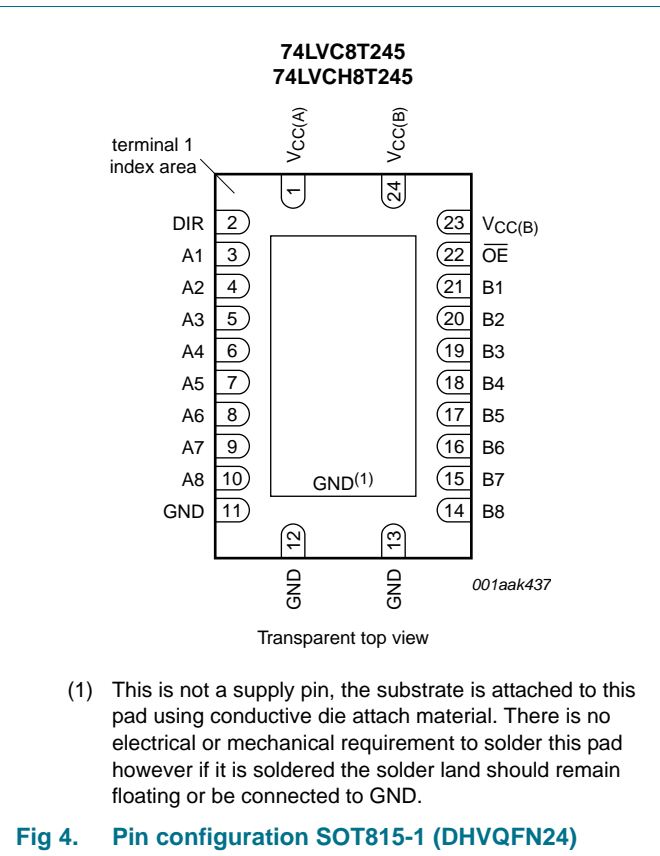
74LVC8T245
74LVCH8T245

terminal 1 index area

$V_{CC(A)}$
$V_{CC(B)}$

1
24

DIR 2
A1 3
A2 4
A3 5
A4 6
A5 7
A6 8
A7 9
A8 10
GND 11

23 $V_{CC(B)}$
22 $\overline{OE}$
21 B1
20 B2
19 B3
18 B4
17 B5
16 B6
15 B7
14 B8

$GND^{(1)}$

12
13

GND
GND

001aak437

Transparent top view

(1) This is not a supply pin, the substrate is attached to this pad using conductive die attach material. There is no electrical or mechanical requirement to solder this pad however if it is soldered the solder land should remain floating or be connected to GND.

Fig 4. Pin configuration SOT815-1 (DHVQFN24)